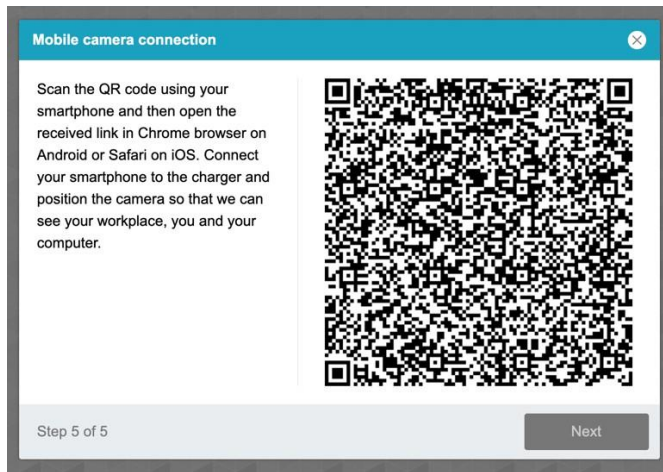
Mobile camera connection

Scan the QR code using your smartphone and then open the received link in Chrome browser on Android or Safari on iOS. Connect your smartphone to the charger and position the camera so that we can see your workplace, you and your computer.

Step 5 of 5

Next